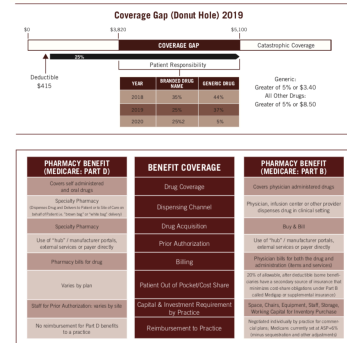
Coverage Gap (Donut Hole) 2019

$0

$3,820

$5,100

COVERAGE GAP

Catastrophic Coverage

25%

Patient Responsibility

Deductible
$415

| YEAR | BRANDED DRUG NAME | GENERIC DRUG |
|---|---|---|
| 2018 | 35% | 44% |
| 2019 | 25% | 37% |
| 2020 | 25% | 5% |

Generic:
Greater of 5% or $3.40
All Other Drugs:
Greater of 5% or $8.50

| PHARMACY BENEFIT (MEDICARE: PART D) | BENEFIT COVERAGE | PHYSICIAN BENEFIT (MEDICARE: PART B) |
|---|---|---|
| Covers self administered and oral drugs | Drug Coverage | Covers physician administered drugs |
| Specialty Pharmacy (Dispenses Drug and Delivers to Patient or to Site of Care on behalf of Patient i.e. "brown bag" or "white bag" delivery) | Dispensing Channel | Physician, infusion center or other provider dispenses drug in clinical setting |
| Specialty Pharmacy | Drug Acquisition | Buy & Bill |
| Use of "hub" / manufacturer portals, external services or payer directly | Prior Authorization | Use of "hub" / manufacturer portals, external services or payer directly |
| Pharmacy bills for drug | Billing | Physician bills for both the drug and administration (items and services) |
| Varies by plan | Patient Out of Pocket/Cost Share | 20% of allowable, after deductible (some beneficiaries have a secondary source of insurance that reduces cost-share obligations under Part B i.e Medigap or supplemental insurance) |
| Staff for Prior Authorization: varies by site | Capital & Investment Requirement by Practice | Space, Chairs, Equipment, Staff, Storage, Working Capital for Inventory Purchase |
| No reimbursement for Part D benefits to a practice | Reimbursement to Practice | Negotiated individually by practice for commercial plans. Medicare currently set at ASP+6% (minus sequestration and other adjustments) |